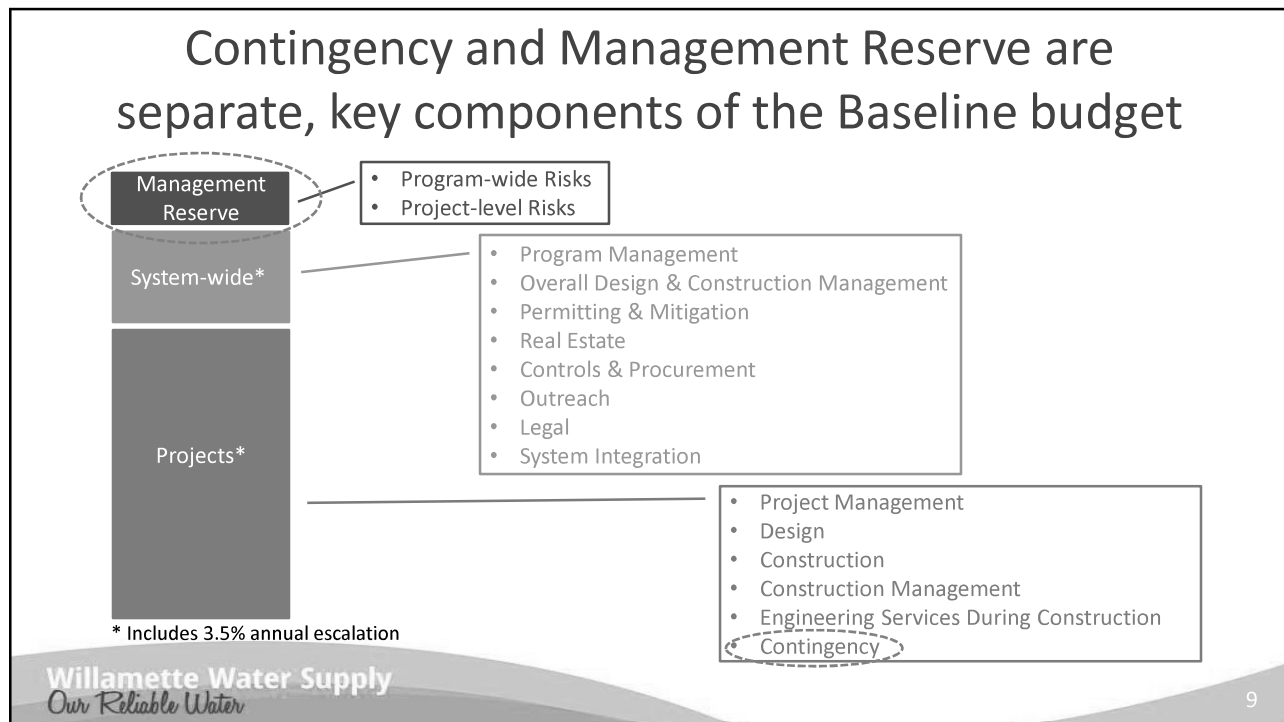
Contingency and Management Reserve are separate, key components of the Baseline budget

Management Reserve

- Program-wide Risks
- Project-level Risks

System-wide*

- Program Management
- Overall Design & Construction Management
- Permitting & Mitigation
- Real Estate
- Controls & Procurement
- Outreach
- Legal
- System Integration

Projects*

- Project Management
- Design
- Construction
- Construction Management
- Engineering Services During Construction
- Contingency

* Includes 3.5% annual escalation

Willamette Water Supply
Our Reliable Water

9